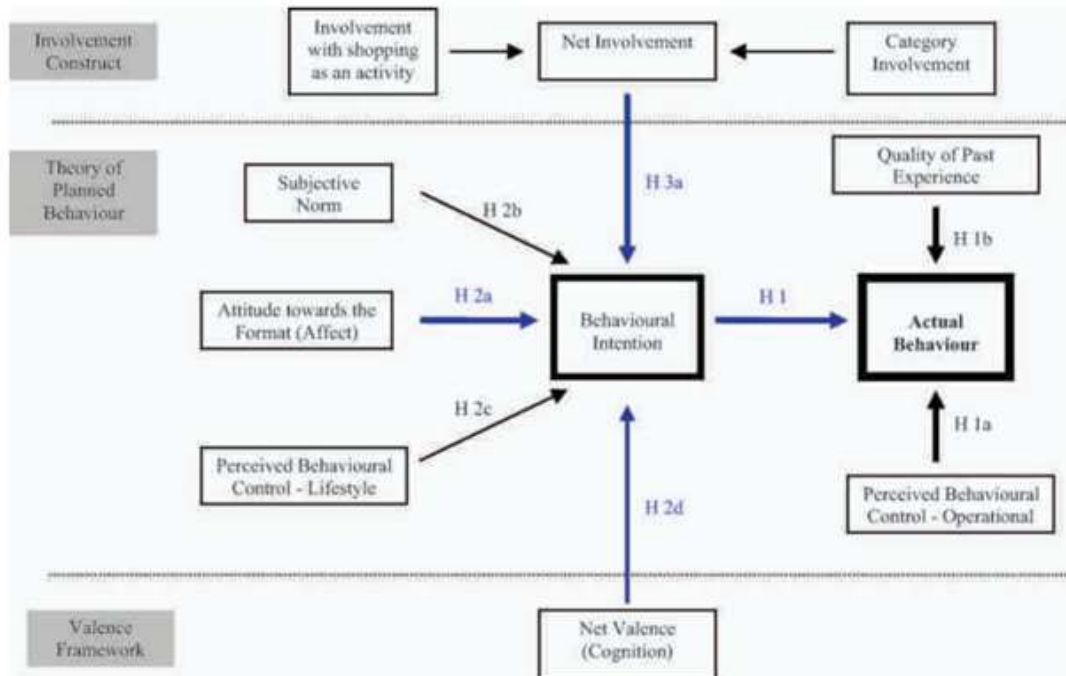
Involvement Construct

Involvement with shopping as an activity

Net Involvement

Category Involvement

Theory of Planned Behaviour

Subjective Norm

H 2b

H 3a

Quality of Past Experience

H 1b

Attitude towards the Format (Affect)

H 2a

Behavioural Intention

H 1

Actual Behaviour

H 2c

H 1a

Perceived Behavioural Control - Lifestyle

H 2d

Perceived Behavioural Control - Operational

Valence Framework

Net Valence (Cognition)